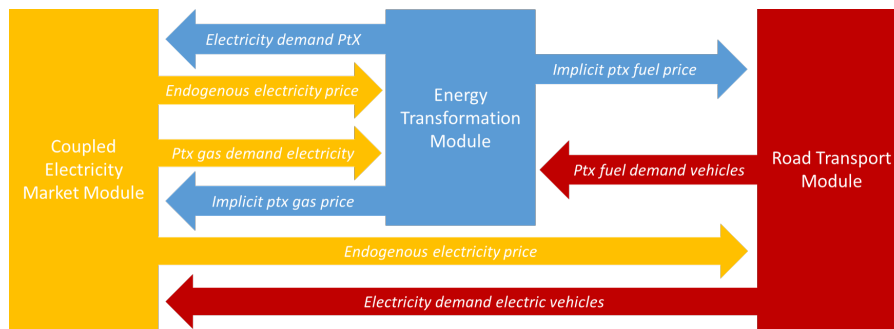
Coupled Electricity Market Module

Electricity demand PtX

Endogenous electricity price

Ptx gas demand electricity

Implicit ptx gas price

Energy Transformation Module

Implicit ptx fuel price

Ptx fuel demand vehicles

Road Transport Module

Endogenous electricity price

Electricity demand electric vehicles